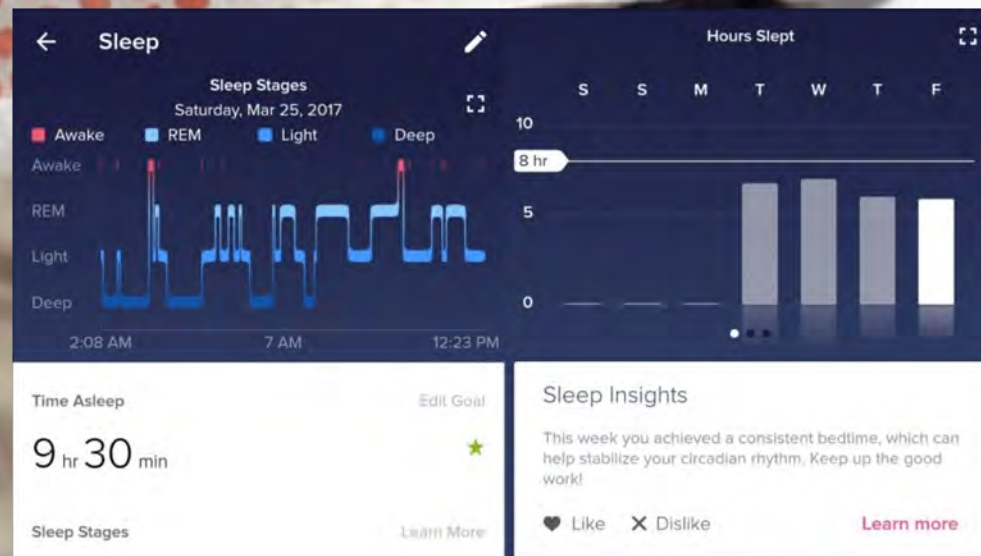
Sleep

Sleep Stages
Saturday, Mar 25, 2017

Awake REM Light Deep

Awake
REM
Light
Deep

2:08 AM 7 AM 12:23 PM

Time Asleep Edit Goal

9 hr 30 min

Sleep Stages Learn More

Hours Slept

S S M T W T F

10
8 hr
5
0

Sleep Insights

This week you achieved a consistent bedtime, which can help stabilize your circadian rhythm. Keep up the good work!

Like Dislike Learn more